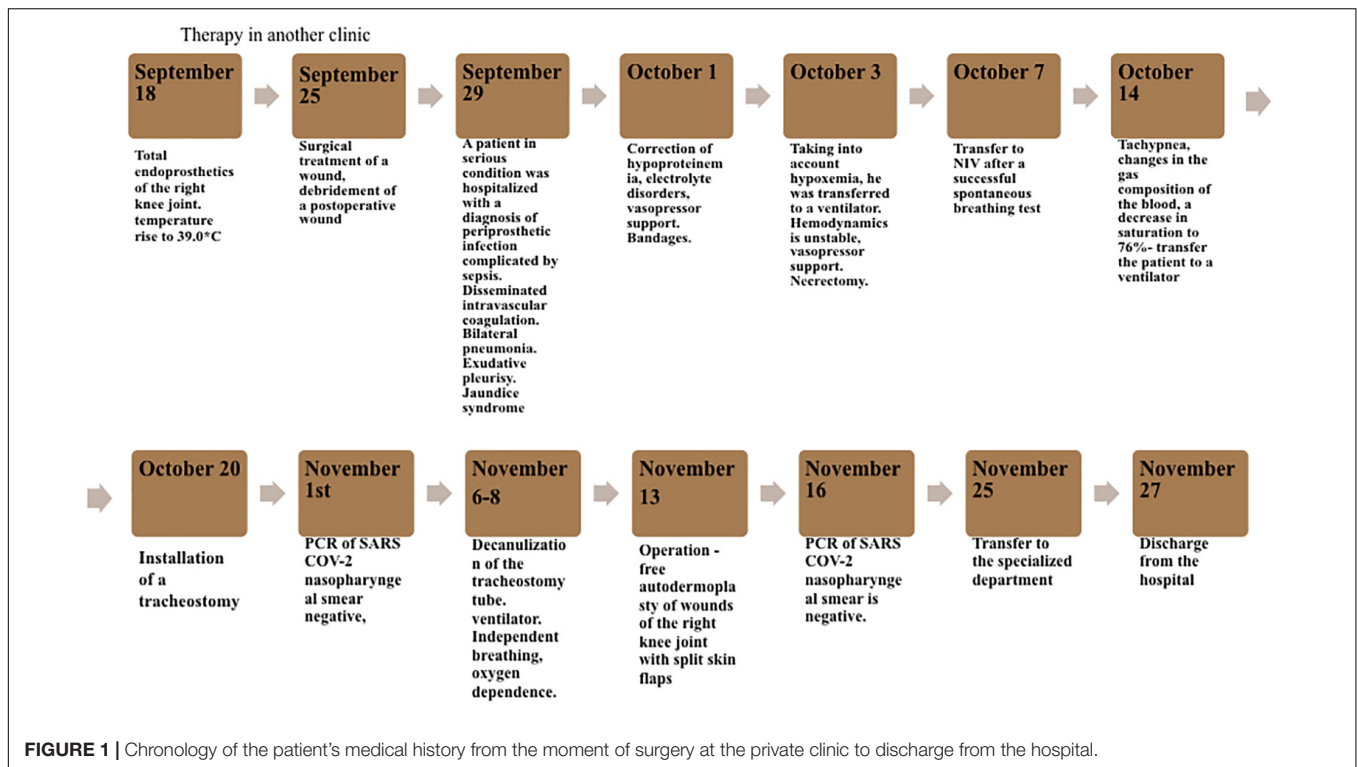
Therapy in another clinic

September 18

Total endoprosthetics of the right knee joint. temperature rise to 39.0*C

September 25

Surgical treatment of a wound, debridement of a postoperative wound

September 29

A patient in serious condition was hospitalized with a diagnosis of periprosthetic infection complicated by sepsis. Disseminated intravascular coagulation. Bilateral pneumonia. Exudative pleurisy. Jaundice syndrome

October 1

Correction of hypoproteinemia, electrolyte disorders, vasopressor support. Bandages.

October 3

Taking into account hypoxemia, he was transferred to a ventilator. Hemodynamics is unstable, vasopressor support. Necrectomy.

October 7

Transfer to NIV after a successful spontaneous breathing test

October 14

Tachypnea, changes in the gas composition of the blood, a decrease in saturation to 76%- transfer the patient to a ventilator

October 20

Installation of a tracheostomy

November 1st

PCR of SARS COV-2 nasopharyngeal smear negative,

November 6-8

Decanulization of the tracheostomy tube. ventilator. Independent breathing, oxygen dependence.

November 13

Operation - free autodermoplasty of wounds of the right knee joint with split skin flaps

November 16

PCR of SARS COV-2 nasopharyngeal smear is negative.

November 25

Transfer to the specialized department

November 27

Discharge from the hospital

FIGURE 1 | Chronology of the patient's medical history from the moment of surgery at the private clinic to discharge from the hospital.